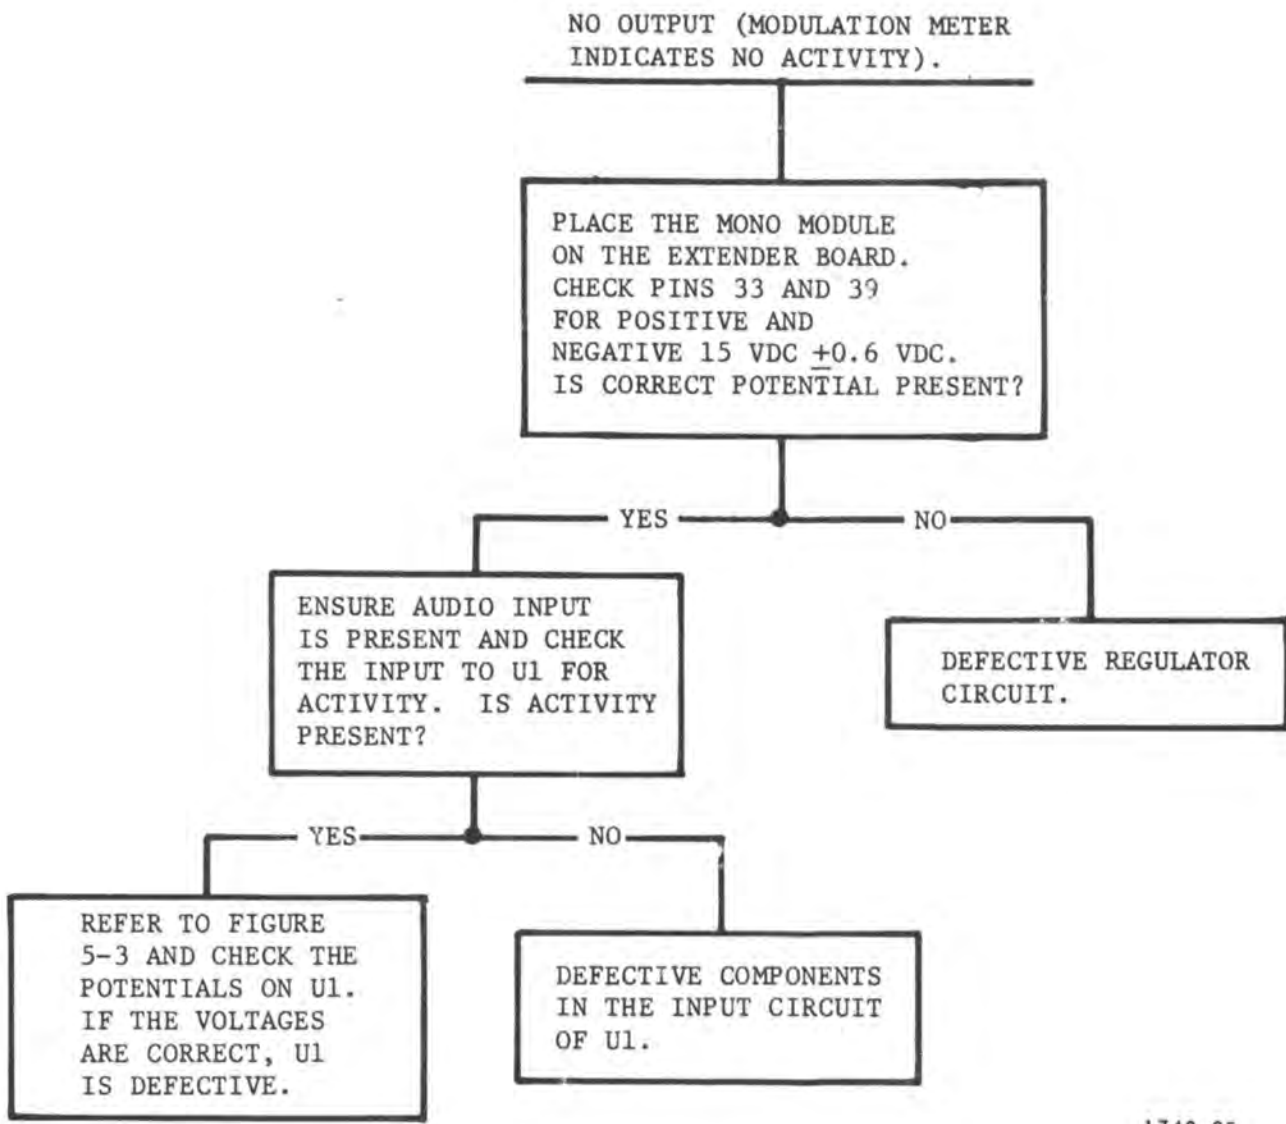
NO OUTPUT (MODULATION METER INDICATES NO ACTIVITY).

PLACE THE MONO MODULE ON THE EXTENDER BOARD. CHECK PINS 33 AND 39 FOR POSITIVE AND NEGATIVE 15 VDC $\pm$0.6 VDC. IS CORRECT POTENTIAL PRESENT?

YES

NO

ENSURE AUDIO INPUT IS PRESENT AND CHECK THE INPUT TO U1 FOR ACTIVITY. IS ACTIVITY PRESENT?

DEFECTIVE REGULATOR CIRCUIT.

YES

NO

REFER TO FIGURE 5-3 AND CHECK THE POTENTIALS ON U1. IF THE VOLTAGES ARE CORRECT, U1 IS DEFECTIVE.

DEFECTIVE COMPONENTS IN THE INPUT CIRCUIT OF U1.

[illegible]